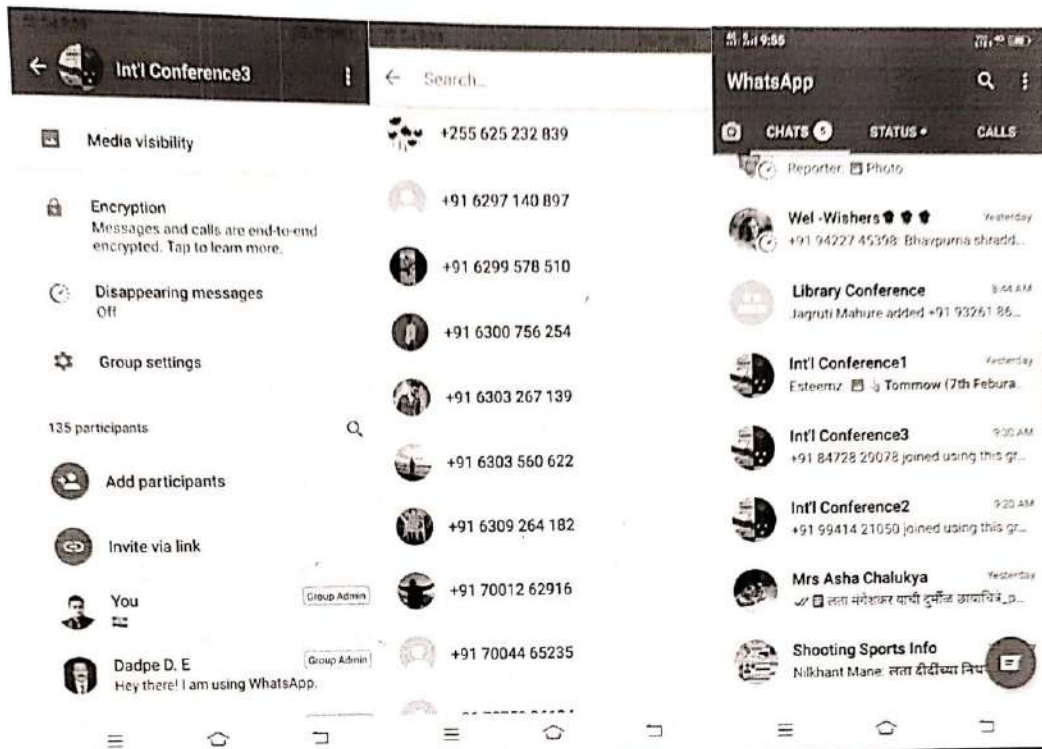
Int'l Conference3

Media visibility

Encryption
Messages and calls are end-to-end encrypted. Tap to learn more.

Disappearing messages
Off

Group settings

135 participants

Add participants

Invite via link

You
Group Admin

Dadpe D. E
Group Admin
Hey there! I am using WhatsApp.

Search...

+255 625 232 839

+91 6297 140 897

+91 6299 578 510

+91 6300 756 254

+91 6303 267 139

+91 6303 560 622

+91 6309 264 182

+91 70012 62916

+91 70044 65235

9:55

WhatsApp

CHATS 5
STATUS •
CALLS

Reporter: Photo

Wel -Wishers
Yesterday
+91 94227 45398: Bhavpurna shradd...

Library Conference
8:44 AM
Jagruti Mahure added +91 93261 86...

Int'l Conference1
Yesterday
Esteemz: Tommow (7th Febura...

Int'l Conference3
9:30 AM
+91 84728 29078 joined using this gr...

Int'l Conference2
9:20 AM
+91 99414 21050 joined using this gr...

Mrs Asha Chalukya
Yesterday
लता मंगेशकर यांची दुर्मीळ छायाचित्रं_p...

Shooting Sports Info
Nilkhant Mane: लता दीदींच्या निध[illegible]